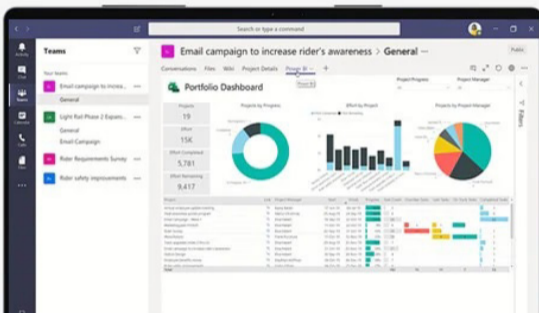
Search or type a command

Teams

Your teams

Email campaign to increa...

General

Light Rail Phase 2 Expans...

General

Email Campaign

Rider Requirements Survey

Rider safety improvements

Email campaign to increase rider's awareness > General ···

Public

Conversations Files Wiki Project Details Power BI +

Portfolio Dashboard

Project Progress

Project Manager

Projects

19

Effort

156

Effort Completed

5,781

Effort Remaining

9,417

Projects by Progress

Effort by Project

Projects by Project Manager

Filters